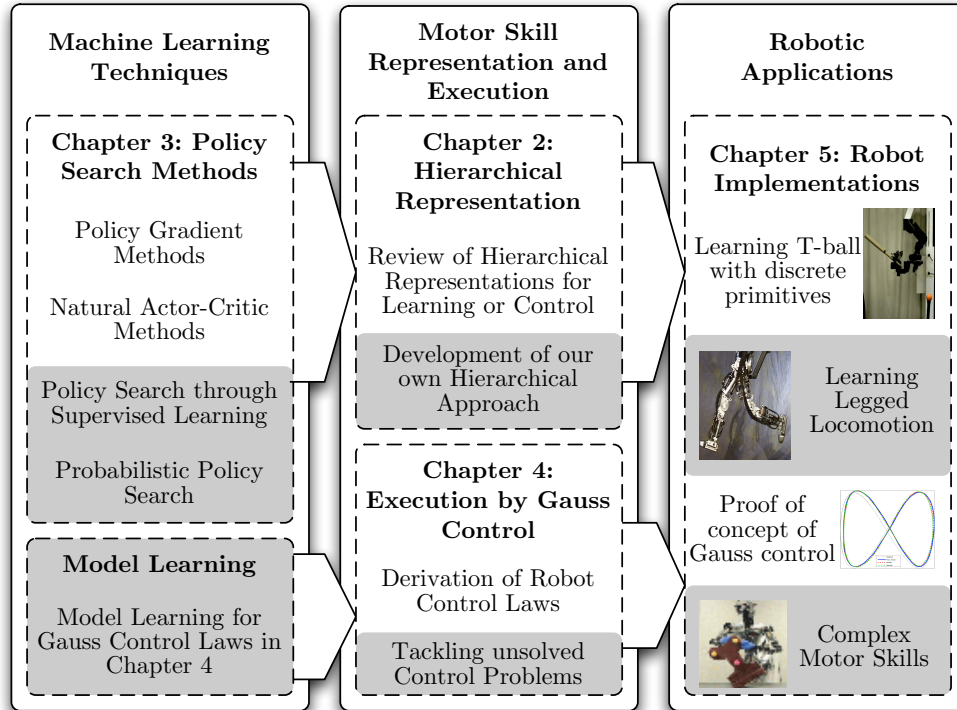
Machine Learning Techniques

Chapter 3: Policy Search Methods

Policy Gradient Methods

Natural Actor-Critic Methods

Policy Search through Supervised Learning

Probabilistic Policy Search

Model Learning

Model Learning for Gauss Control Laws in Chapter 4

Motor Skill Representation and Execution

Chapter 2: Hierarchical Representation

Review of Hierarchical Representations for Learning or Control

Development of our own Hierarchical Approach

Chapter 4: Execution by Gauss Control

Derivation of Robot Control Laws

Tackling unsolved Control Problems

Robotic Applications

Chapter 5: Robot Implementations

Learning T-ball with discrete primitives

Learning Legged Locomotion

Proof of concept of Gauss control

Complex Motor Skills